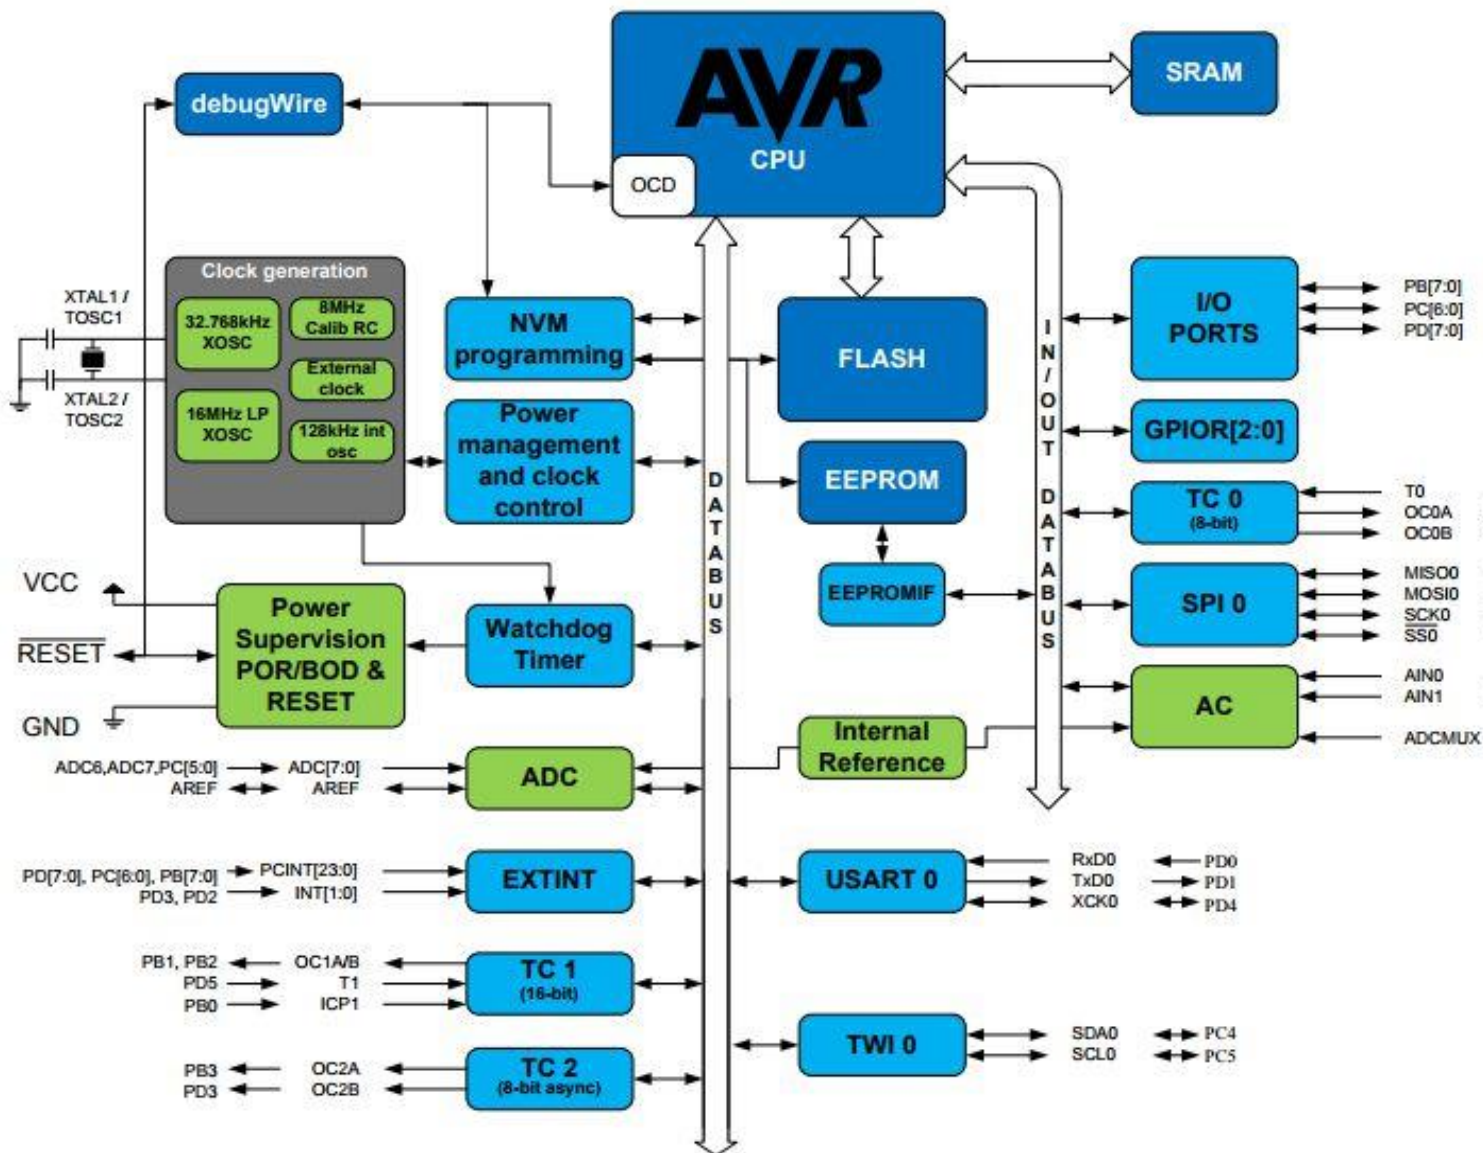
AVR
CPU
OCD
SRAM
debugWire
Clock generation
32.768kHz XOSC
8MHz Calib RC
External clock
16MHz LP XOSC
128kHz int osc
XTAL1 / TOSC1
XTAL2 / TOSC2
NVM programming
FLASH
Power management and clock control
EEPROM
EEPROMIF
I/O PORTS
PB[7:0]
PC[6:0]
PD[7:0]
GPIOR[2:0]
TC 0 (8-bit)
T0
OC0A
OC0B
SPI 0
MISO0
MOSI0
SCK0
$\overline{SS0}$
AC
AIN0
AIN1
ADCMUX
IN/OUT DATABUS
DATABUS
VCC
$\overline{RESET}$
GND
Power Supervision POR/BOD & RESET
Watchdog Timer
Internal Reference
ADC6,ADC7,PC[5:0]
AREF
ADC[7:0]
AREF
ADC
PD[7:0], PC[6:0], PB[7:0]
PD3, PD2
PCINT[23:0]
INT[1:0]
EXTINT
USART 0
RxD0
TxD0
XCK0
PD0
PD1
PD4
PB1, PB2
PD5
PB0
OC1A/B
T1
ICP1
TC 1 (16-bit)
TWI 0
SDA0
SCL0
PC4
PC5
PB3
PD3
OC2A
OC2B
TC 2 (8-bit async)